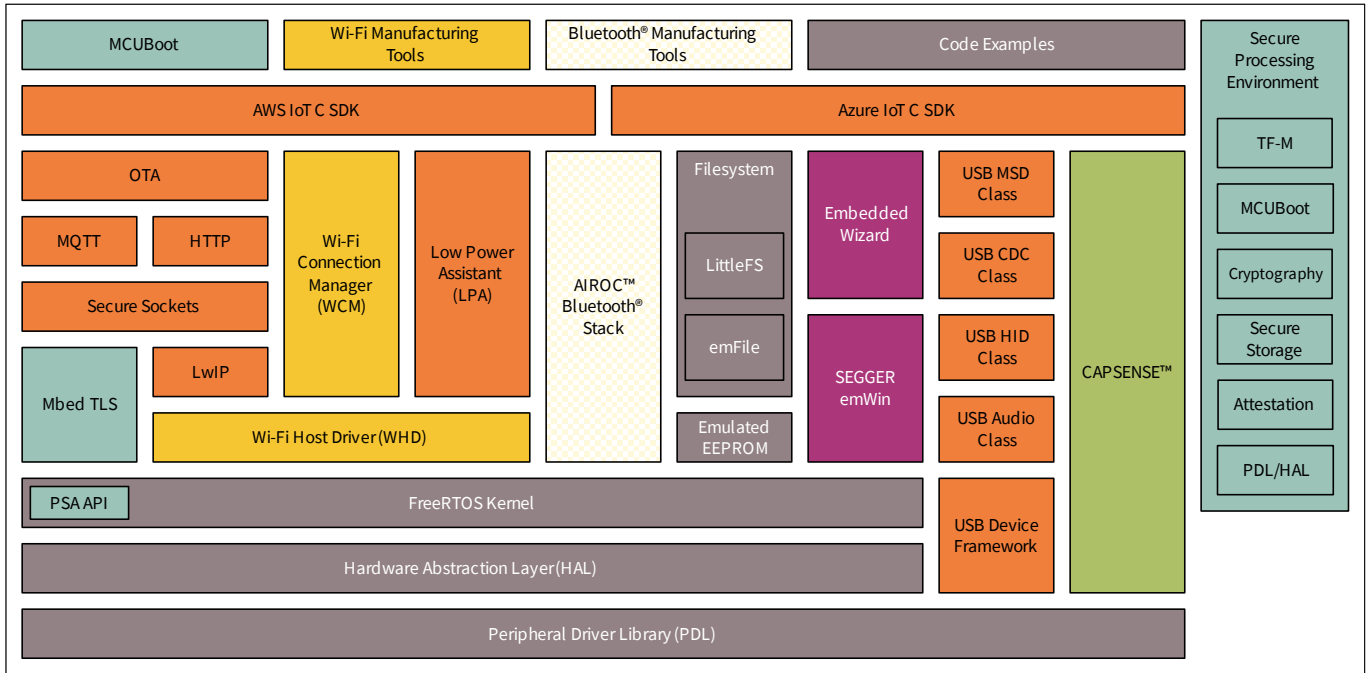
MCUBoot

Wi-Fi Manufacturing Tools

Bluetooth® Manufacturing Tools

Code Examples

Secure Processing Environment

TF-M

MCUBoot

Cryptography

Secure Storage

Attestation

PDL/HAL

AWS IoT C SDK

Azure IoT C SDK

OTA

MQTT

HTTP

Secure Sockets

Mbed TLS

LwIP

Wi-Fi Connection Manager (WCM)

Low Power Assistant (LPA)

AIROC™ Bluetooth® Stack

Filesystem

LittleFS

emFile

Emulated EEPROM

Embedded Wizard

SEGGER emWin

USB MSD Class

USB CDC Class

USB HID Class

USB Audio Class

CAPSENSE™

Wi-Fi Host Driver(WHD)

PSA API

FreeRTOS Kernel

USB Device Framework

Hardware Abstraction Layer(HAL)

Peripheral Driver Library (PDL)